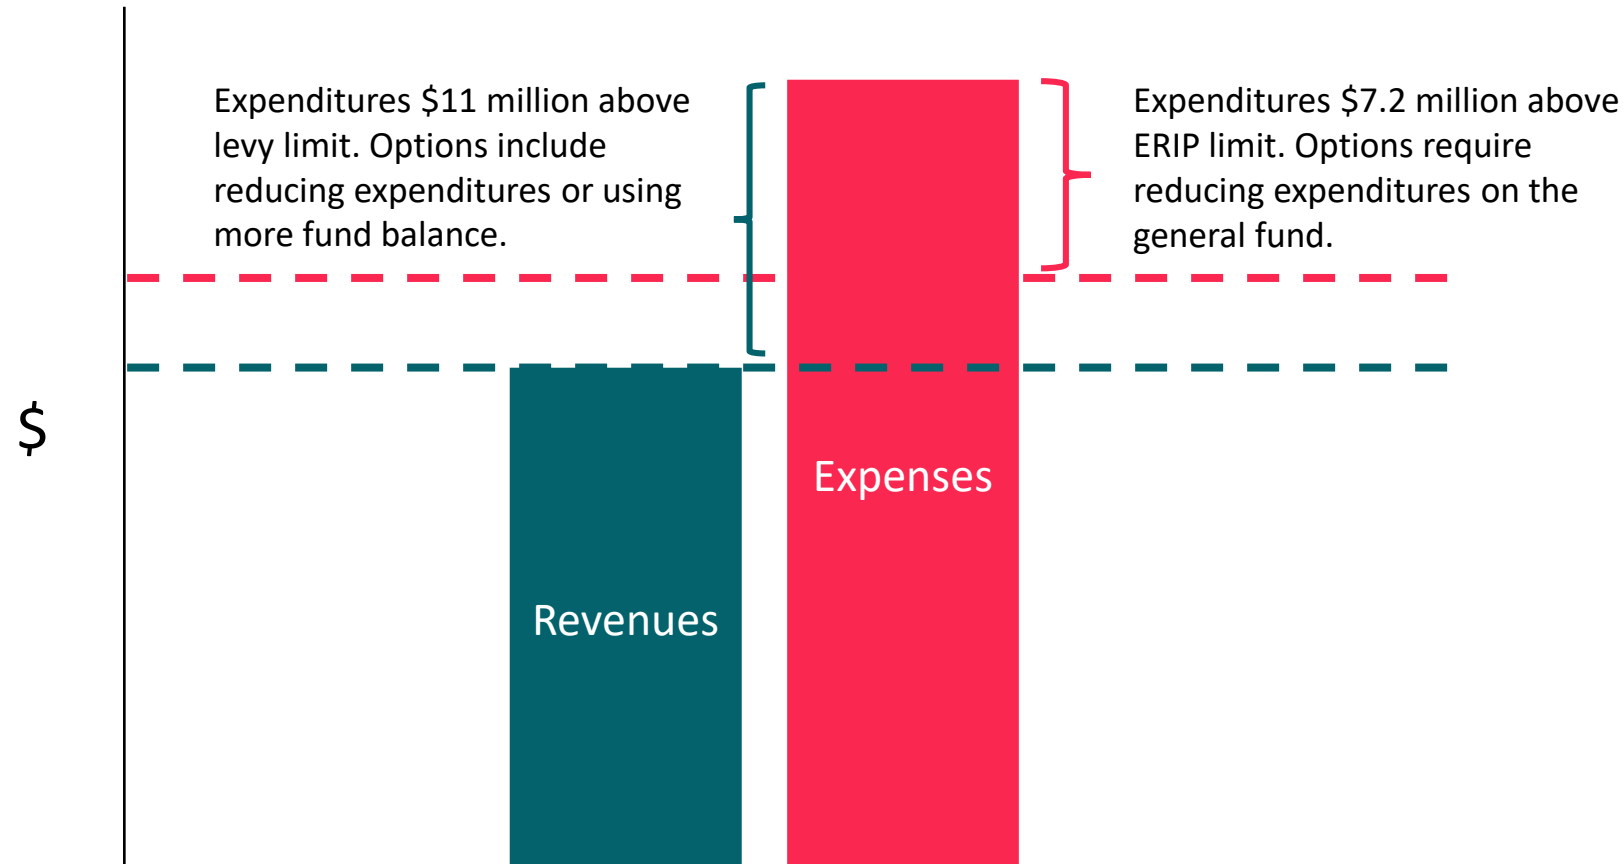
Expenditures \$11 million above levy limit. Options include reducing expenditures or using more fund balance.

Expenditures \$7.2 million above ERIP limit. Options require reducing expenditures on the general fund.

\$

Revenues

Expenses